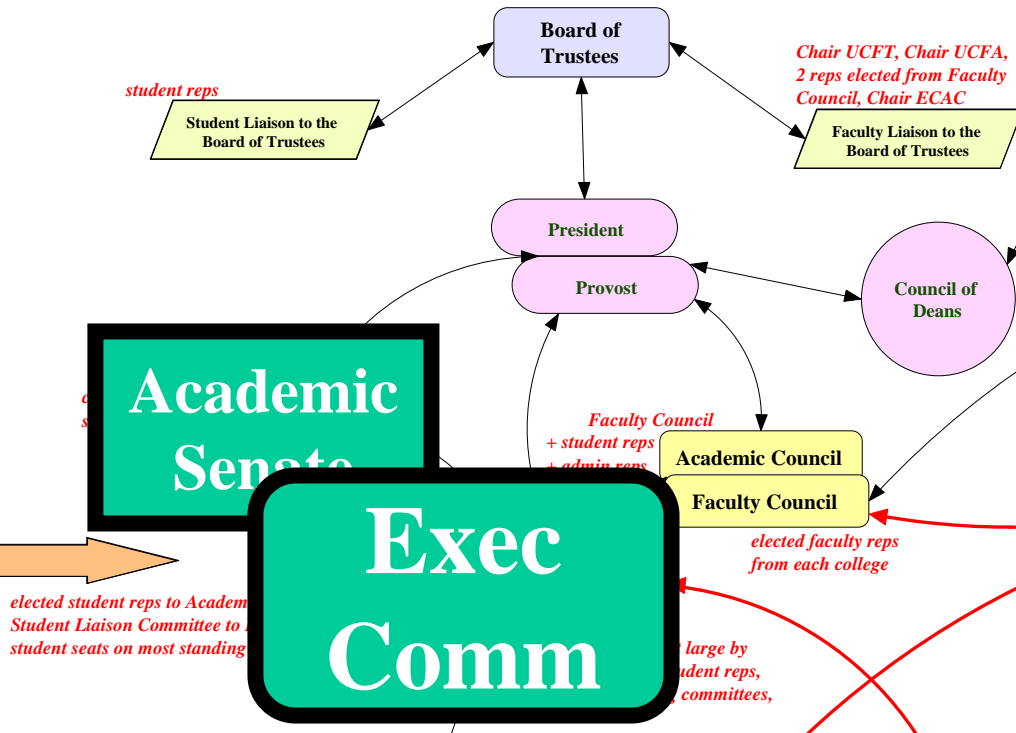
Board of Trustees

student reps

Student Liaison to the Board of Trustees

Chair UCFT, Chair UCFA, 2 reps elected from Faculty Council, Chair ECAC

Faculty Liaison to the Board of Trustees

President

Provost

Council of Deans

Academic Senate

Faculty Council + student reps + admin reps

Academic Council

Faculty Council

elected faculty reps from each college

Exec Comm

elected student reps to Academ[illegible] Student Liaison Committee to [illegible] student seats on most standing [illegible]

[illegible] large by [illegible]udent reps, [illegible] committees,